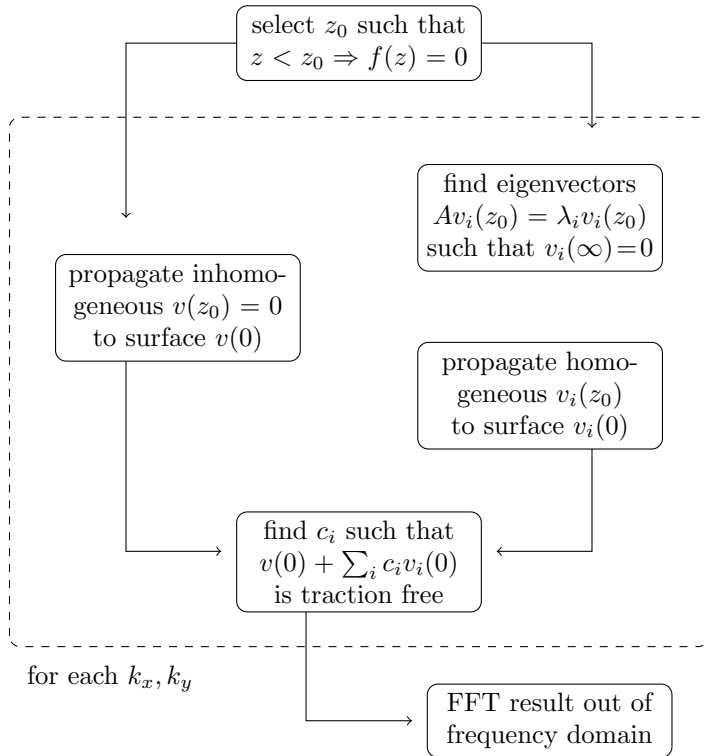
select $z_0$ such that $z < z_0 \Rightarrow f(z) = 0$

find eigenvectors $Av_i(z_0) = \lambda_i v_i(z_0)$ such that $v_i(\infty)=0$

propagate inhomogeneous $v(z_0) = 0$ to surface $v(0)$

propagate homogeneous $v_i(z_0)$ to surface $v_i(0)$

find $c_i$ such that $v(0) + \sum_i c_i v_i(0)$ is traction free

for each $k_x, k_y$

FFT result out of frequency domain